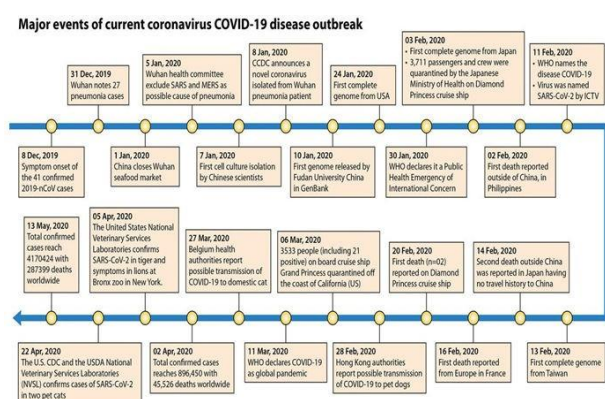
Major events of current coronavirus COVID-19 disease outbreak

31 Dec, 2019
Wuhan notes 27 pneumonia cases

5 Jan, 2020
Wuhan health committee exclude SARS and MERS as possible cause of pneumonia

8 Jan, 2020
CCDC announces a novel coronavirus isolated from Wuhan pneumonia patient

24 Jan, 2020
First complete genome from USA

03 Feb, 2020
• First complete genome from Japan
• 3,711 passengers and crew were quarantined by the Japanese Ministry of Health on Diamond Princess cruise ship

11 Feb, 2020
• WHO names the disease COVID-19
• Virus was named SARS-CoV-2 by ICTV

8 Dec, 2019
Symptom onset of the 41 confirmed 2019-nCoV cases

1 Jan, 2020
China closes Wuhan seafood market

7 Jan, 2020
First cell culture isolation by Chinese scientists

10 Jan, 2020
First genome released by Fudan University China in GenBank

30 Jan, 2020
WHO declares it a Public Health Emergency of International Concern

02 Feb, 2020
First death reported outside of China, in Philippines

13 May, 2020
Total confirmed cases reach 4170424 with 287399 deaths worldwide

05 Apr, 2020
The United States National Veterinary Services Laboratories confirms SARS-CoV-2 in tiger and symptoms in lions at Bronx zoo in New York.

27 Mar, 2020
Belgium health authorities report possible transmission of COVID-19 to domestic cat

06 Mar, 2020
3533 people (including 21 positive) on board cruise ship Grand Princess quarantined off the coast of California (US)

20 Feb, 2020
First death (n=02) reported on Diamond Princess cruise ship

14 Feb, 2020
Second death outside China was reported in Japan having no travel history to China

22 Apr, 2020
The U.S. CDC and the USDA National Veterinary Services Laboratories (NVSL) confirms case of SARS-CoV-2 in two pet cats

02 Apr, 2020
Total confirmed cases reaches 896,450 with 45,526 deaths worldwide

11 Mar, 2020
WHO declares COVID-19 as global pandemic

28 Feb, 2020
Hong Kong authorities report possible transmission of COVID-19 to pet dogs

16 Feb, 2020
First death reported from Europe in France

13 Feb, 2020
First complete genome from Taiwan